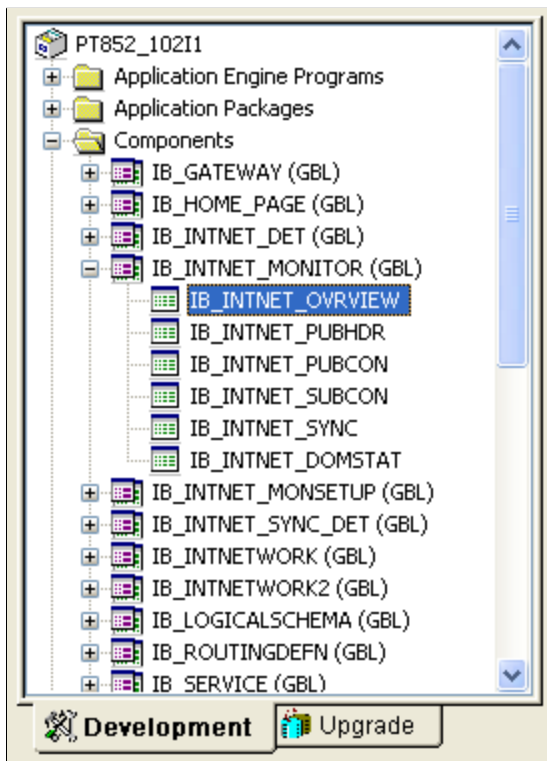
PT852_102I1
Application Engine Programs
Application Packages
Components
IB_GATEWAY (GBL)
IB_HOME_PAGE (GBL)
IB_INTNET_DET (GBL)
IB_INTNET_MONITOR (GBL)
IB_INTNET_OVRVIEW
IB_INTNET_PUBHDR
IB_INTNET_PUBCON
IB_INTNET_SUBCON
IB_INTNET_SYNC
IB_INTNET_DOMSTAT
IB_INTNET_MONSETUP (GBL)
IB_INTNET_SYNC_DET (GBL)
IB_INTNETWORK (GBL)
IB_INTNETWORK2 (GBL)
IB_LOGICALSCHEMA (GBL)
IB_ROUTINGDEFN (GBL)
IB_SERVICE (GBL)
Development
Upgrade